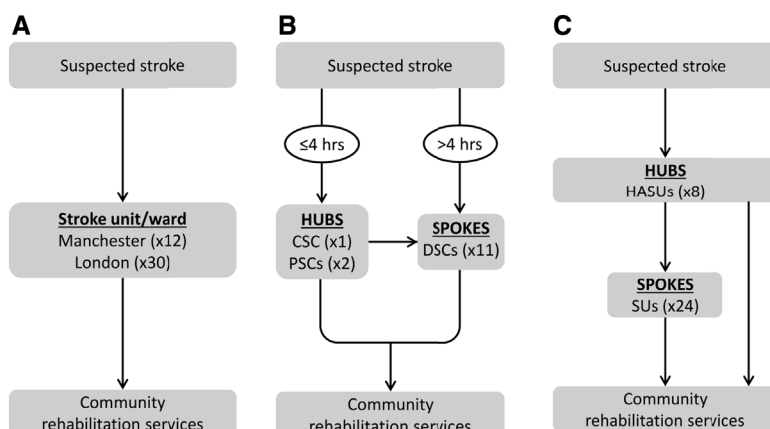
A

Suspected stroke

Stroke unit/ward
Manchester (x12)
London (x30)

Community rehabilitation services

B

Suspected stroke

≤4 hrs

>4 hrs

HUBS
CSC (x1)
PSCs (x2)

SPOKES
DSCs (x11)

Community rehabilitation services

C

Suspected stroke

HUBS
HASUs (x8)

SPOKES
SUs (x24)

Community rehabilitation services